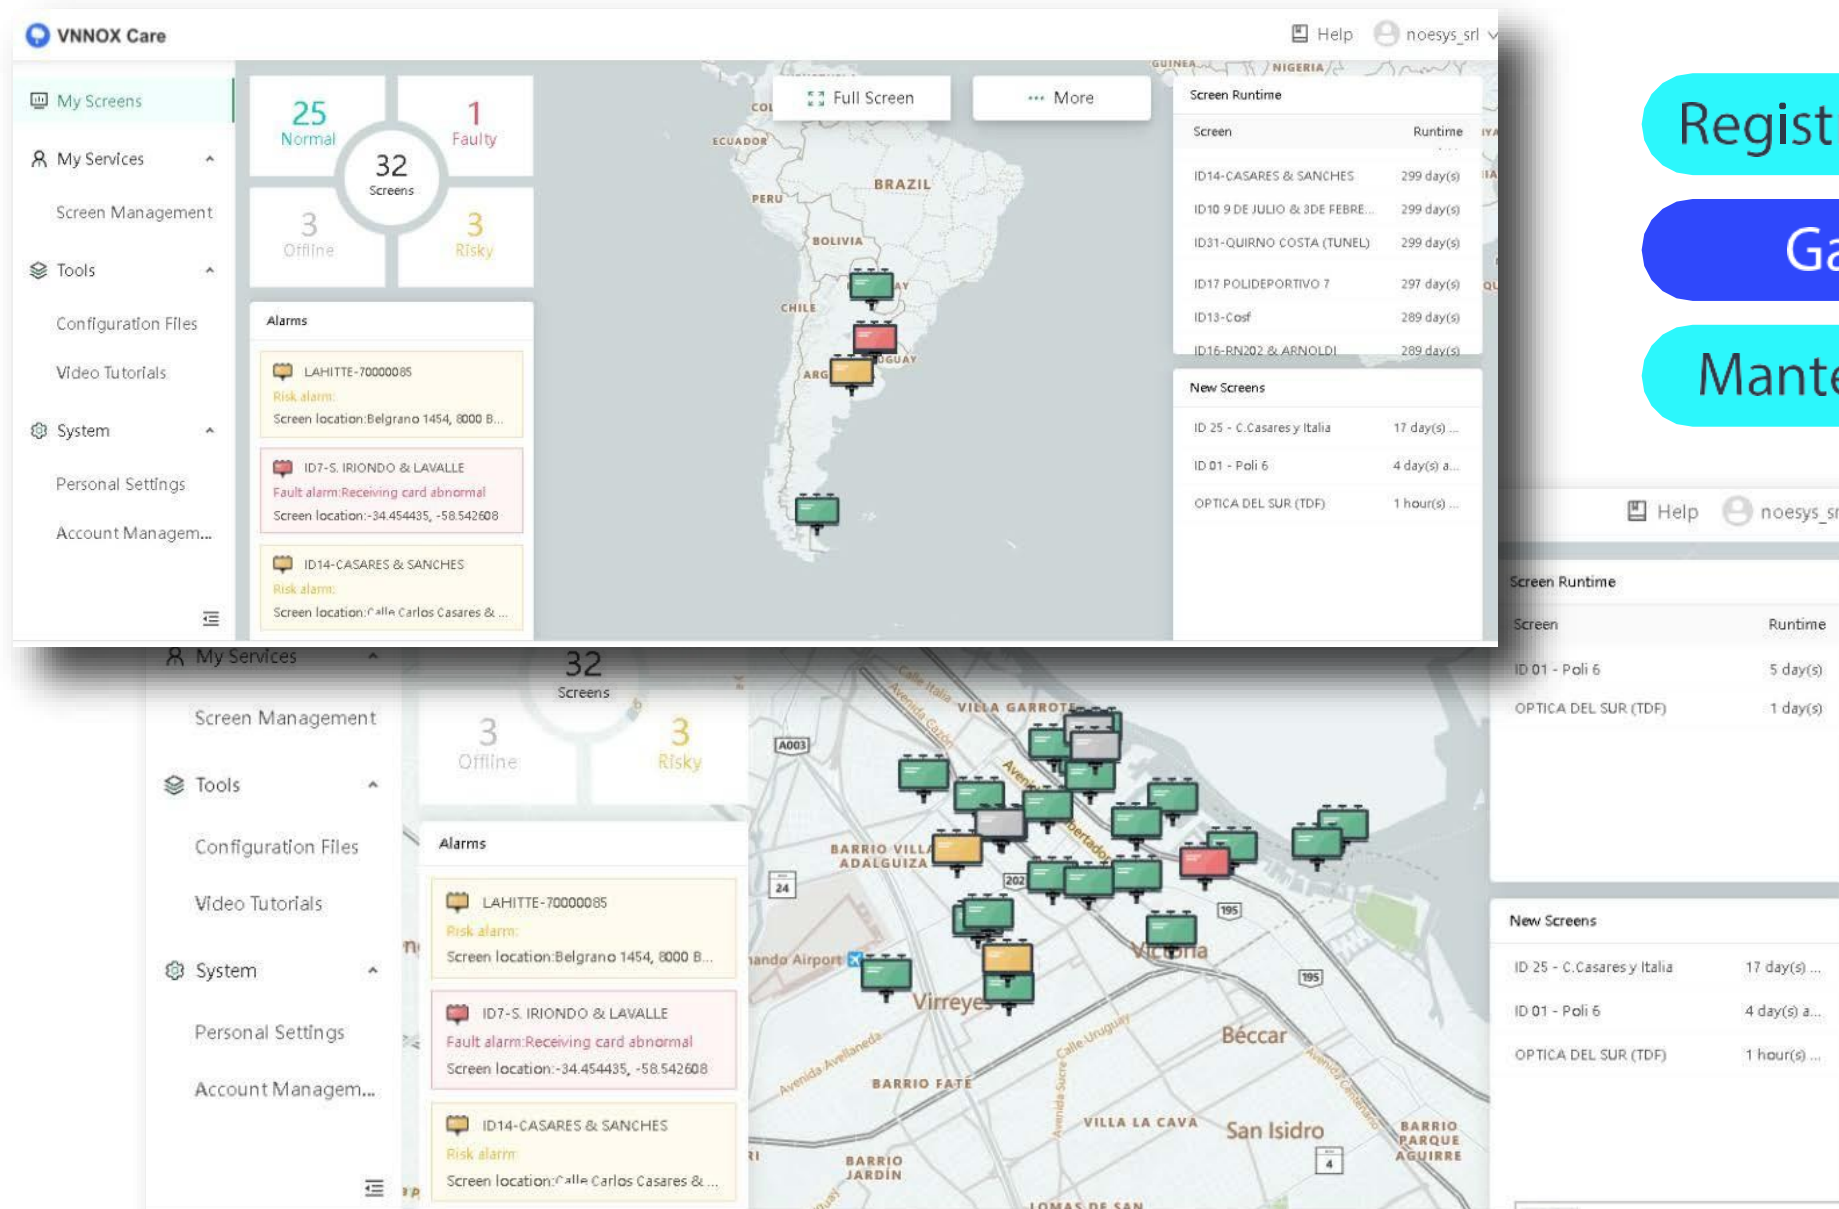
VNNOX Care

Help noesys_srl

My Screens

My Services

Screen Management

Tools

Configuration Files

Video Tutorials

System

Personal Settings

Account Managem...

25 Normal

1 Faulty

32 Screens

3 Offline

3 Risky

Alarms

LAHITTE-70000085
Risk alarm:
Screen location:Belgrano 1454, 8000 B...

ID7-S. IRIONDO & LAVALLE
Fault alarm:Receiving card abnormal
Screen location:-34.454435, -58.542608

ID14-CASARES & SANCHES
Risk alarm:
Screen location:Calle Carlos Casares & ...

Full Screen

More

GUINEA NIGERIA COL ECUADOR BRAZIL PERU BOLIVIA CHILE ARG AY GUAY

Screen Runtime

| Screen | Runtime |
|---|---|
| ID14-CASARES & SANCHES | 299 day(s) |
| ID10 9 DE JULIO & 3DE FEBRE... | 299 day(s) |
| ID31-QUIRNO COSTA (TUNEL) | 299 day(s) |
| ID17 POLIDEPORTIVO 7 | 297 day(s) |
| ID13-Cosf | 289 day(s) |
| ID16-RN202 & ARNOLDI | 289 day(s) |

New Screens

| | |
|---|---|
| ID 25 - C.Casares y Italia | 17 day(s) ... |
| ID 01 - Poli 6 | 4 day(s) a... |
| OPTICA DEL SUR (TDF) | 1 hour(s) ... |

Regist

Ga

Mante

Help noesys_sr

My Services

Screen Management

Tools

Configuration Files

Video Tutorials

System

Personal Settings

Account Managem...

32 Screens

3 Offline

3 Risky

Alarms

LAHITTE-70000085
Risk alarm:
Screen location:Belgrano 1454, 8000 B...

ID7-S. IRIONDO & LAVALLE
Fault alarm:Receiving card abnormal
Screen location:-34.454435, -58.542608

ID14-CASARES & SANCHES
Risk alarm:
Screen location:Calle Carlos Casares & ...

VILLA GARROTE A003 BARRIO VILLA ADALGUIZA 24 202 195 Victoria nando Airport Virreyes 195 Béccar BARRIO FATE VILLA LA CAVA San Isidro BARRIO PARQUE AGUIRRE BARRIO JARDÍN 4 LOMAS DE SAN Avenida Avellaneda Calle Uruguay Avenida Sucre

Screen Runtime

| Screen | Runtime |
|---|---|
| ID 01 - Poli 6 | 5 day(s) |
| OPTICA DEL SUR (TDF) | 1 day(s) |

New Screens

| | |
|---|---|
| ID 25 - C.Casares y Italia | 17 day(s) ... |
| ID 01 - Poli 6 | 4 day(s) a... |
| OPTICA DEL SUR (TDF) | 1 hour(s) ... |